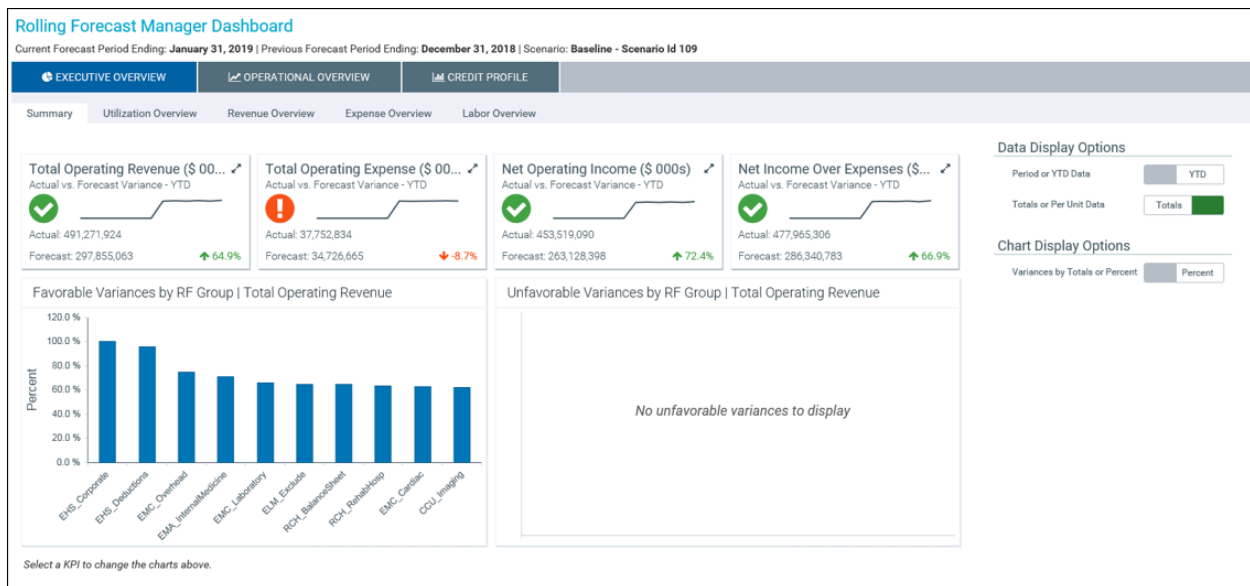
Rolling Forecast Manager Dashboard

Current Forecast Period Ending: **January 31, 2019** | Previous Forecast Period Ending: **December 31, 2018** | Scenario: **Baseline - Scenario Id 109**

EXECUTIVE OVERVIEW | OPERATIONAL OVERVIEW | CREDIT PROFILE

Summary | Utilization Overview | Revenue Overview | Expense Overview | Labor Overview

Total Operating Revenue ($ 00...
Actual vs. Forecast Variance - YTD
Actual: 491,271,924
Forecast: 297,855,063
64.9%

Total Operating Expense ($ 00...
Actual vs. Forecast Variance - YTD
Actual: 37,752,834
Forecast: 34,726,665
-8.7%

Net Operating Income ($ 000s)
Actual vs. Forecast Variance - YTD
Actual: 453,519,090
Forecast: 263,128,398
72.4%

Net Income Over Expenses ($...
Actual vs. Forecast Variance - YTD
Actual: 477,965,306
Forecast: 286,340,783
66.9%

Data Display Options
Period or YTD Data: YTD
Totals or Per Unit Data: Totals

Chart Display Options
Variances by Totals or Percent: Percent

Favorable Variances by RF Group | Total Operating Revenue

120.0 %
100.0 %
80.0 %
60.0 %
40.0 %
20.0 %
0.0 %
Percent

EHS_Corporate
EHS_Deductions
EMC_Overhead
EMA_InternalMedicine
EMC_Laboratory
ELM_Exclude
RCH_BalanceSheet
RCH_RehabHosp
EMC_Cardiac
CCU_Imaging

Unfavorable Variances by RF Group | Total Operating Revenue

No unfavorable variances to display

Select a KPI to change the charts above.